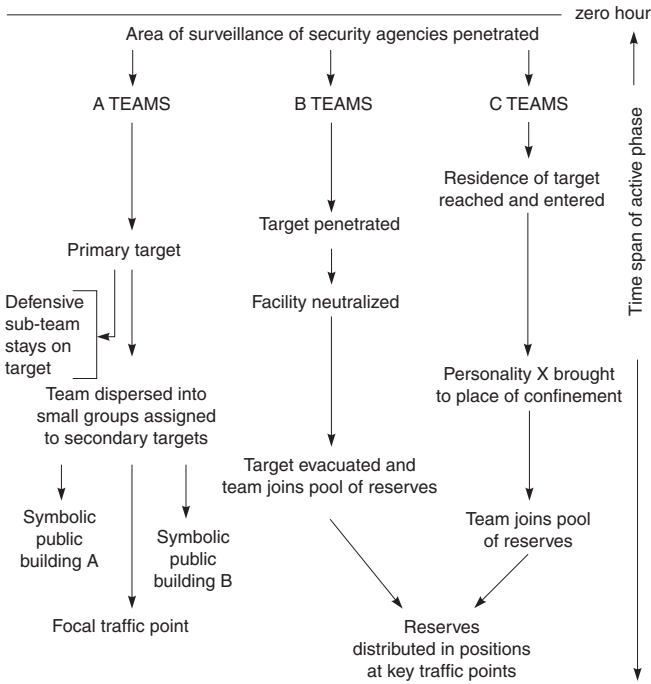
zero hour

Area of surveillance of security agencies penetrated

Time span of active phase

A TEAMS

B TEAMS

C TEAMS

Residence of target reached and entered

Primary target

Target penetrated

Defensive sub-team stays on target

Facility neutralized

Team dispersed into small groups assigned to secondary targets

Personality X brought to place of confinement

Target evacuated and team joins pool of reserves

Symbolic public building A

Symbolic public building B

Team joins pool of reserves

Focal traffic point

Reserves distributed in positions at key traffic points